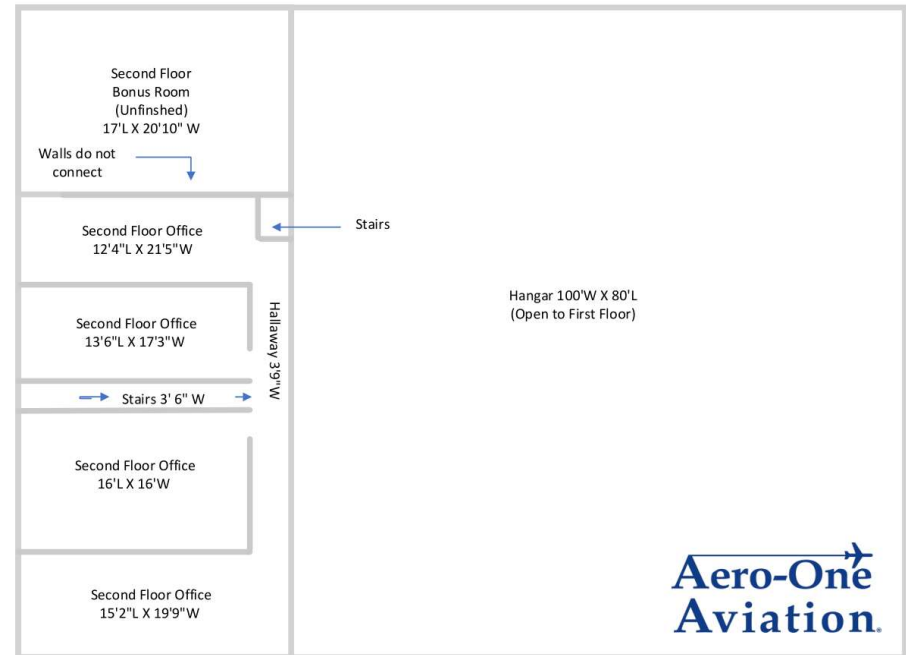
Second Floor
Bonus Room
(Unfinshed)
17'L X 20'10" W

Walls do not connect

Second Floor Office
12'4"L X 21'5"W

Stairs

Hangar 100'W X 80'L
(Open to First Floor)

Second Floor Office
13'6"L X 17'3"W

Hallaway 3'9"W

Stairs 3' 6" W

Second Floor Office
16'L X 16'W

Second Floor Office
15'2"L X 19'9"W

Aero-One
Aviation.